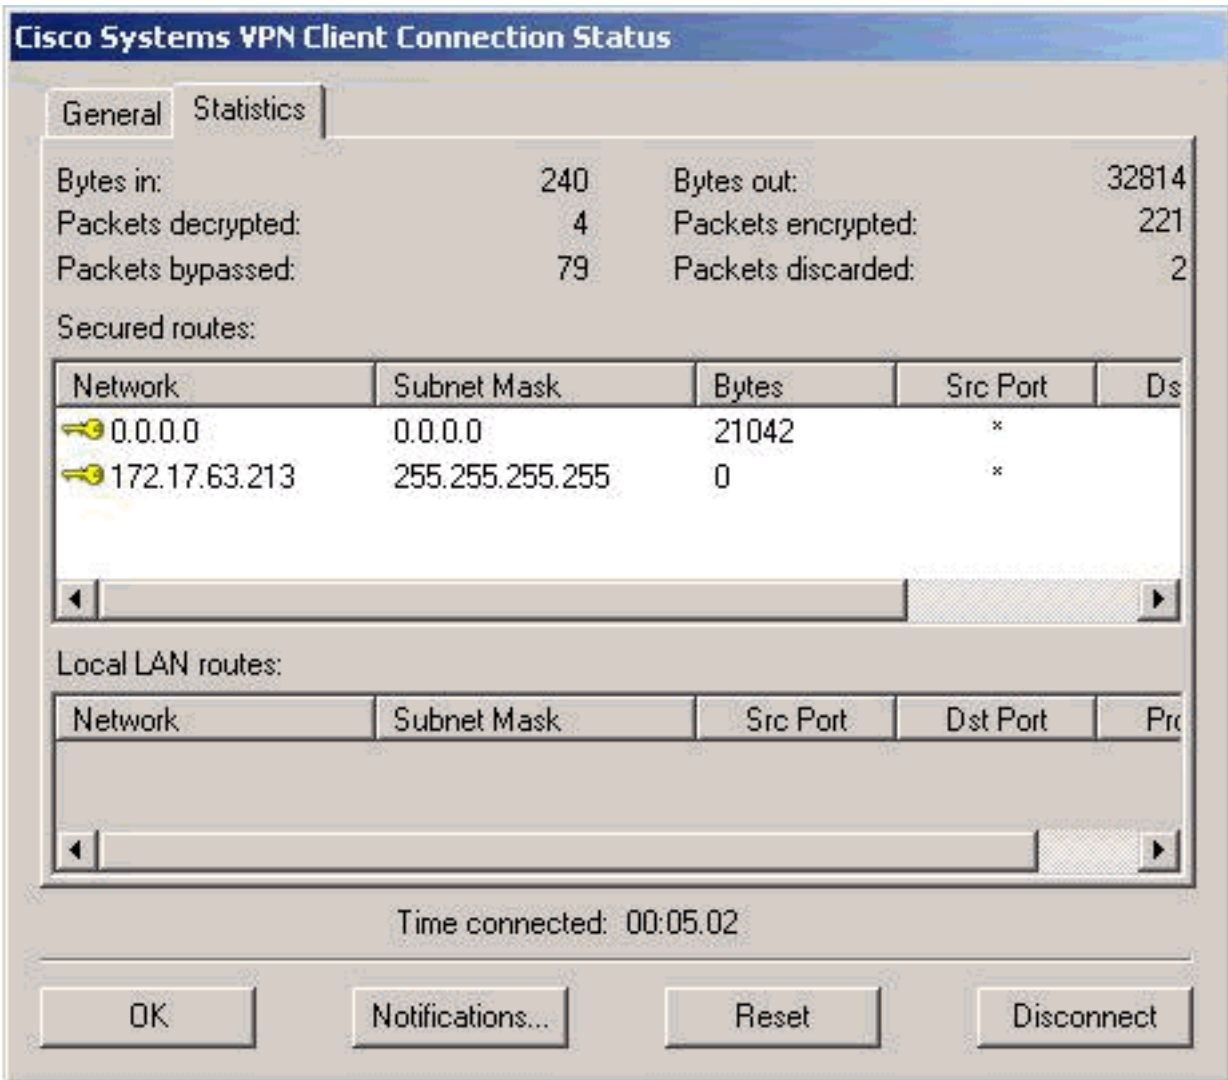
Cisco Systems VPN Client Connection Status

General | Statistics

Bytes in: 240
Bytes out: 32814
Packets decrypted: 4
Packets encrypted: 221
Packets bypassed: 79
Packets discarded: 2

Secured routes:

| Network | Subnet Mask | Bytes | Src Port | Ds |
|---|---|---|---|---|
| 0.0.0.0 | 0.0.0.0 | 21042 | * | |
| 172.17.63.213 | 255.255.255.255 | 0 | * | |

Local LAN routes:

| Network | Subnet Mask | Src Port | Dst Port | Pr |
|---|---|---|---|---|

Time connected: 00:05.02

OK | Notifications... | Reset | Disconnect